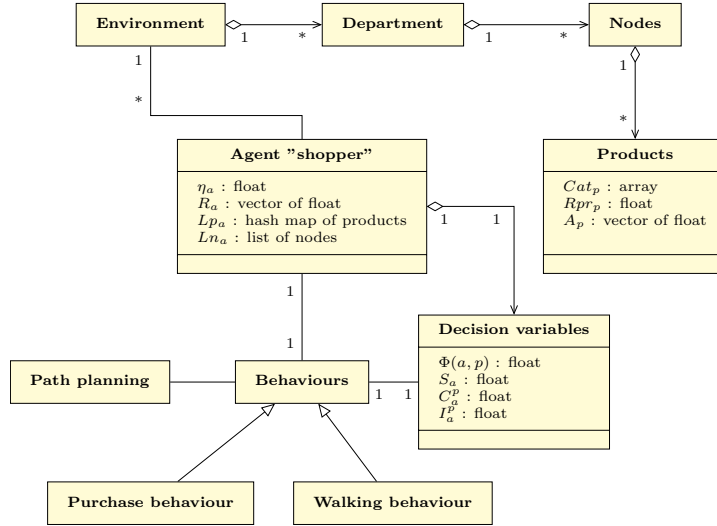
Environment

1

*

Department

1

*

Nodes

1

*

1

*

Agent "shopper"

$\eta_a$ : float
$R_a$ : vector of float
$Lp_a$ : hash map of products
$Ln_a$ : list of nodes

1

1

Products

$Cat_p$ : array
$Rpr_p$ : float
$A_p$ : vector of float

1

1

Decision variables

$\Phi(a, p)$ : float
$S_a$ : float
$C_a^p$ : float
$I_a^p$ : float

Path planning

Behaviours

1

1

Purchase behaviour

Walking behaviour